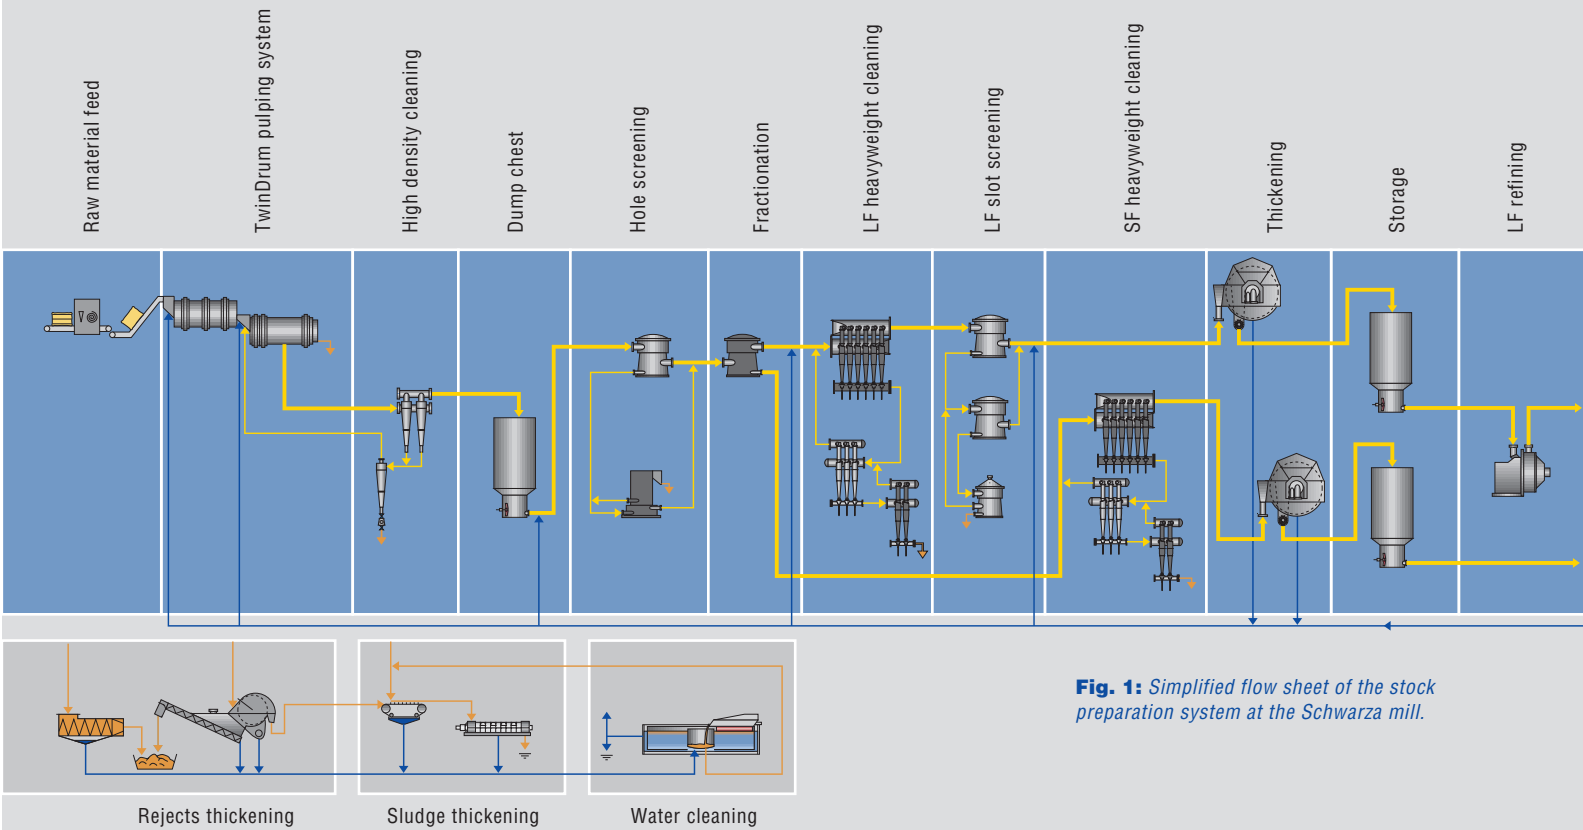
Raw material feed

TwinDrum pulping system

High density cleaning

Dump chest

Hole screening

Fractionation

LF heavyweight cleaning

LF slot screening

SF heavyweight cleaning

Thickening

Storage

LF refining

Rejects thickening

Sludge thickening

Water cleaning

**Fig. 1:** *Simplified flow sheet of the stock preparation system at the Schwarza mill.*